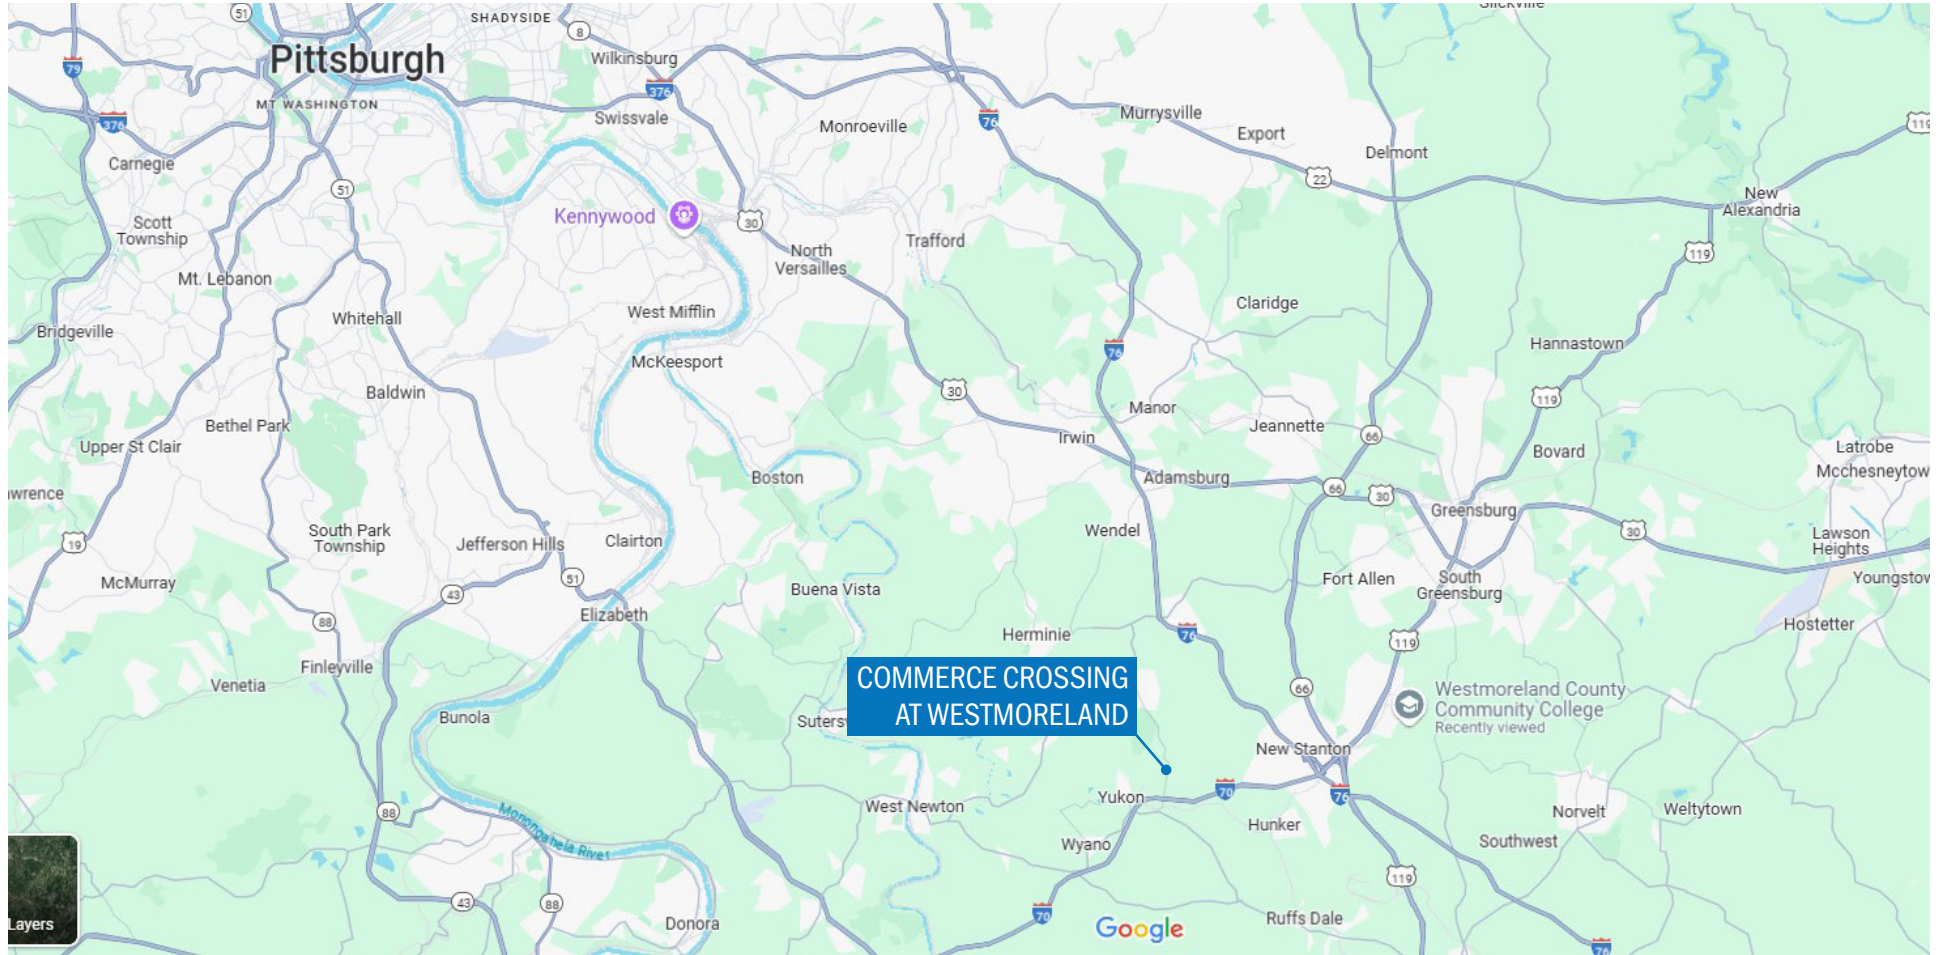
Slickville
51
SHADYSIDE
8
Pittsburgh
Wilkinsburg
79
MT WASHINGTON
376
376
Swissvale
Monroeville
76
Murrysville
Export
Delmont
119
Carnegie
51
Kennywood
30
22
New Alexandria
Scott Township
North Versailles
Trafford
119
Mt. Lebanon
West Mifflin
Claridge
Whitehall
Bridgeville
McKeesport
76
Hannastown
30
Manor
119
Baldwin
Bethel Park
Jeannette
Irwin
66
Upper St Clair
Bovard
Latrobe
Boston
Adamsburg
Mccheesneytown
66
30
wrence
Greensburg
30
Wendel
Lawson Heights
South Park Township
Jefferson Hills
Clairton
19
51
Fort Allen
South Greensburg
Youngstown
McMurray
Buena Vista
43
Elizabeth
Hostetter
88
76
119
Herminie
Finleyville
COMMERCE CROSSING AT WESTMORELAND
66
Westmoreland County Community College
Recently viewed
Venetia
Bunola
Suters
New Stanton
70
76
88
Yukon
West Newton
Monongahela River
Norvelt
Weltytown
Hunker
Southwest
Wyano
119
43
88
70
Ruffs Dale
Layers
Donora
Google
76